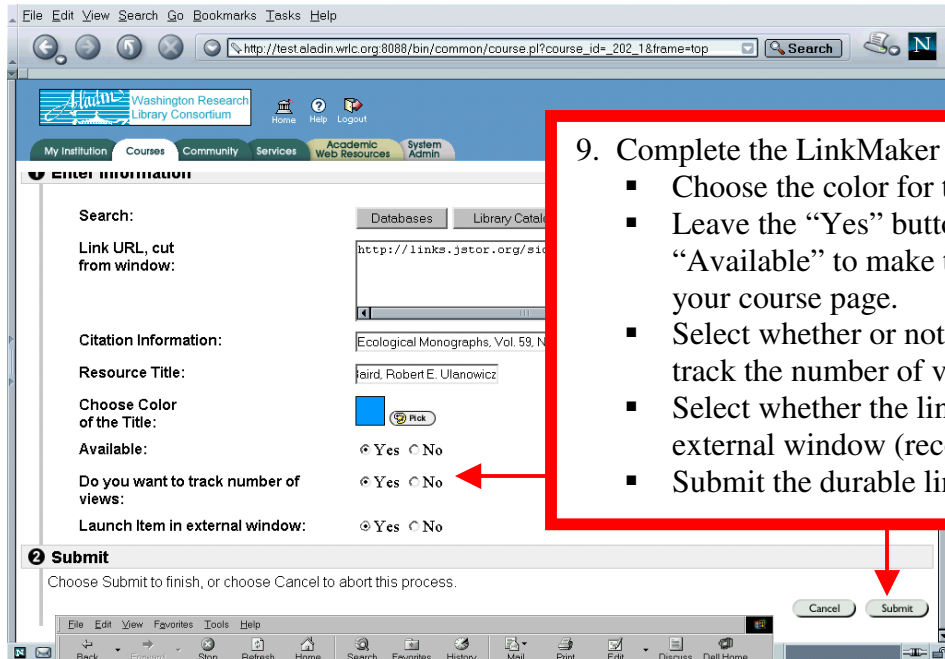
File Edit View Search Go Bookmarks Tasks Help

http://test.aladin.wrlc.org:8088/bin/common/course.pl?course_id=_202_1&frame=top

Search

N

Aladin Washington Research Library Consortium

Home Help Logout

My Institution Courses Community Services Academic Web Resources System Admin

Enter information

Search: Databases Library Catalo

Link URL, cut from window: http://links.jstor.org/sic

Citation Information: Ecological Monographs, Vol. 59, N

Resource Title: aird, Robert E. Ulanowicz

Choose Color of the Title: Pick

Available: Yes No

Do you want to track number of views: Yes No

Launch Item in external window: Yes No

9. Complete the LinkMaker
▪ Choose the color for t
▪ Leave the "Yes" butt "Available" to make t your course page.
▪ Select whether or not track the number of v
▪ Select whether the lin external window (rec
▪ Submit the durable lin

❷ Submit

Choose Submit to finish, or choose Cancel to abort this process.

Cancel Submit

File Edit View Favorites Tools Help

Back Forward Stop Refresh Home Search Favorites History Mail Print Edit Discuss Dell Home